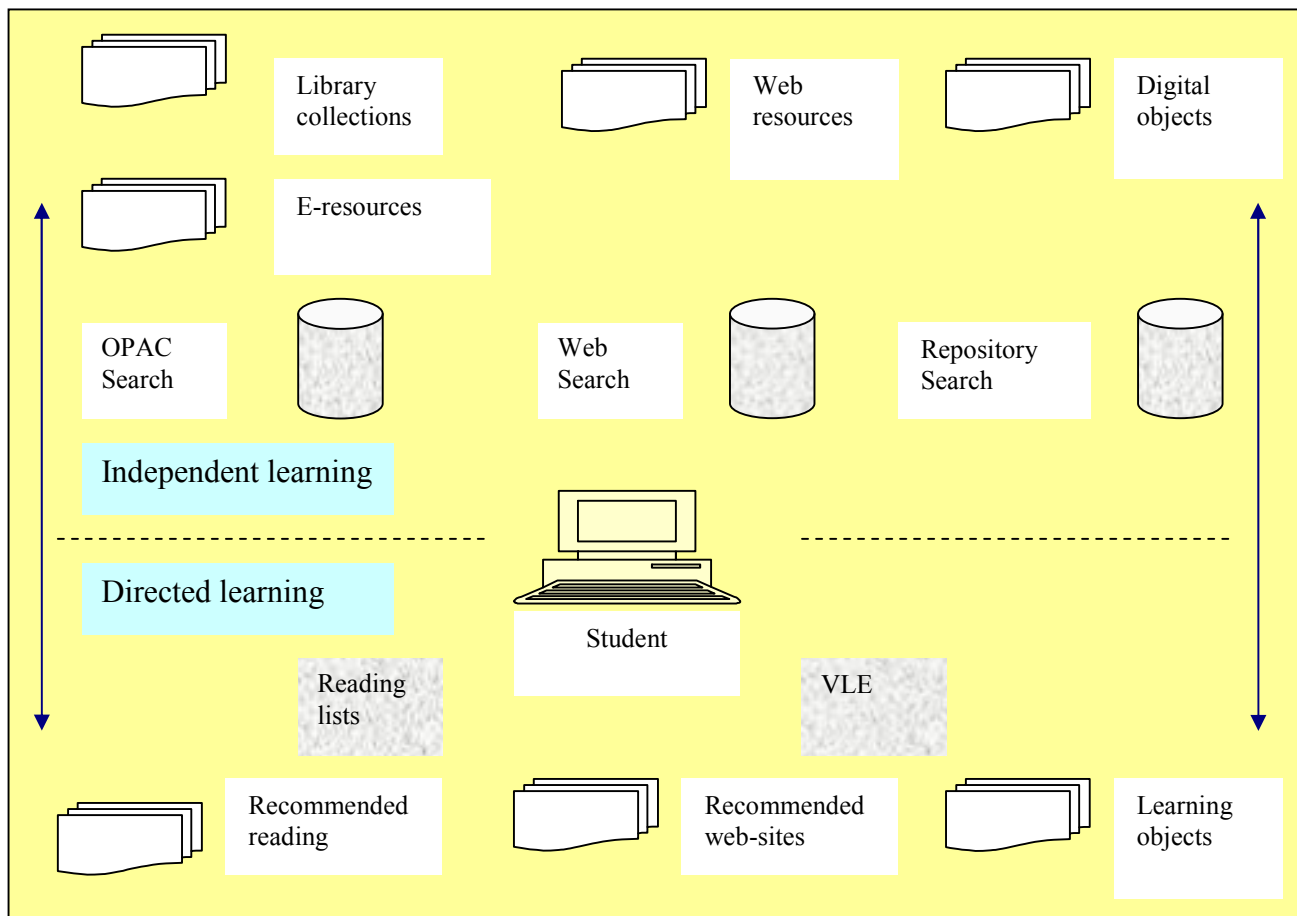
Library collections

Web resources

Digital objects

E-resources

OPAC Search

Web Search

Repository Search

Independent learning

Directed learning

Student

Reading lists

VLE

Recommended reading

Recommended web-sites

Learning objects